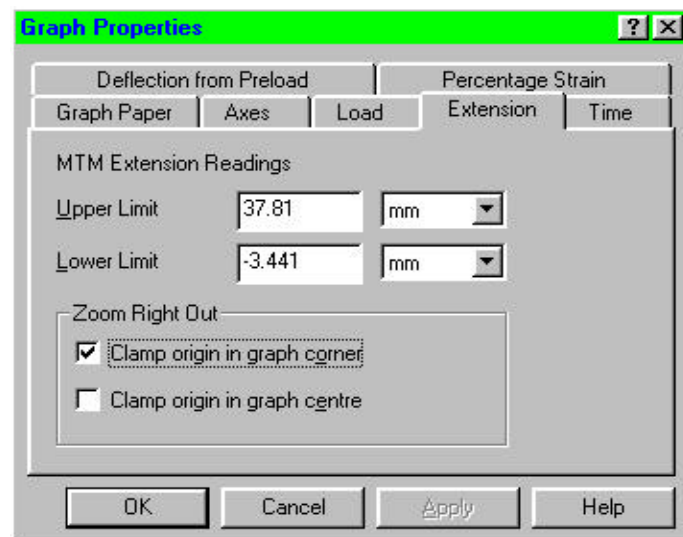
Graph Properties

?

Deflection from Preload

Percentage Strain

Graph Paper

Axes

Load

Extension

Time

MTM Extension Readings

Upper Limit

37.81

mm

Lower Limit

-3.441

mm

Zoom Right Out

Clamp origin in graph corner

Clamp origin in graph centre

OK

Cancel

Apply

Help